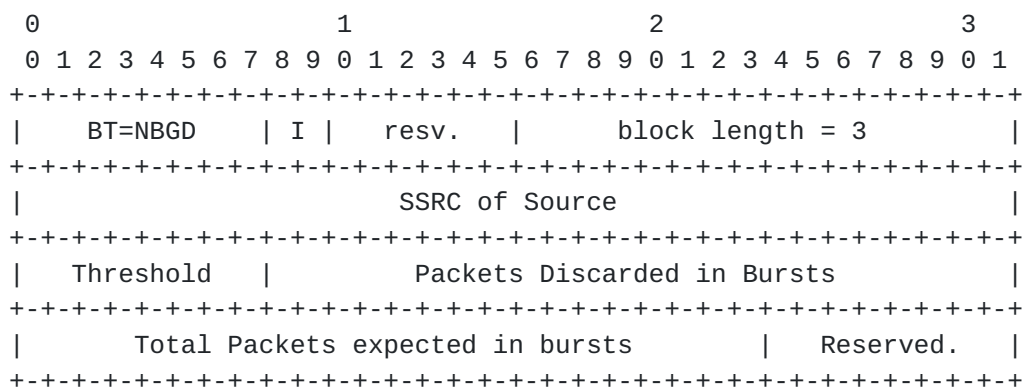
| 0 | 1 | 2 | 3 |
|---|---|---|---|
| 0 1 2 3 4 5 6 7 8 9 | 0 1 2 3 4 5 6 7 8 9 | 0 1 2 3 4 5 6 7 8 9 | 0 1 |

| BT=NBGD | I | resv. | block length = 3 |
|---|---|---|---|

| SSRC of Source |
|---|

| Threshold | Packets Discarded in Bursts |
|---|---|

| Total Packets expected in bursts | Reserved. |
|---|---|